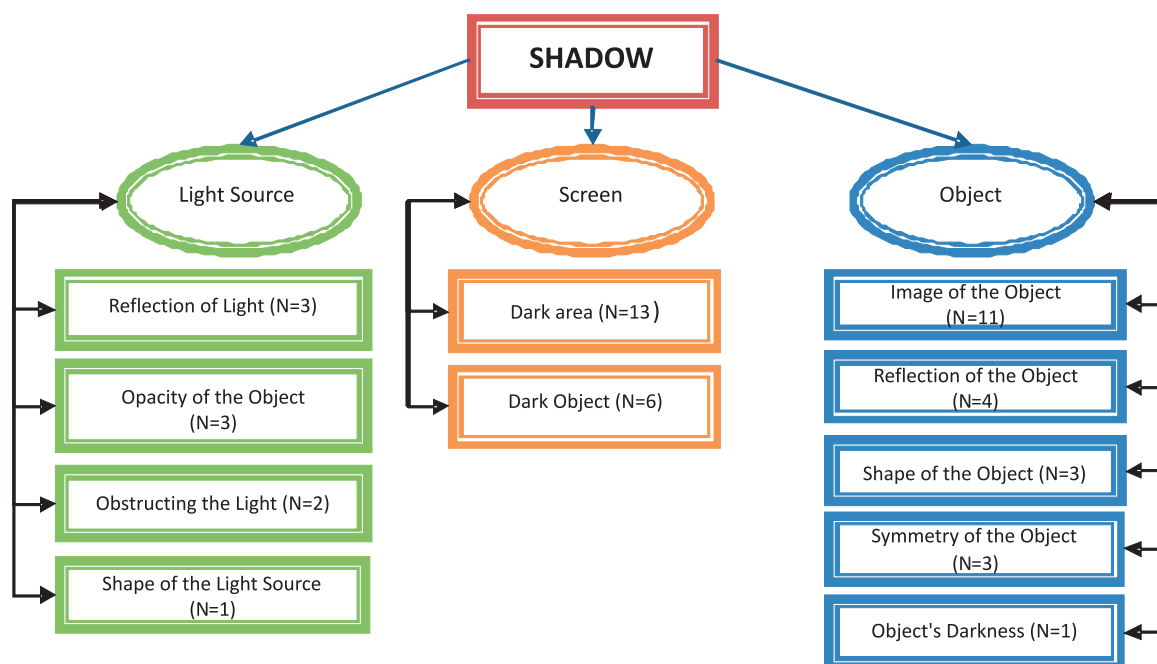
SHADOW

Light Source

Reflection of Light (N=3)

Opacity of the Object (N=3)

Obstructing the Light (N=2)

Shape of the Light Source (N=1)

Screen

Dark area (N=13)

Dark Object (N=6)

Object

Image of the Object (N=11)

Reflection of the Object (N=4)

Shape of the Object (N=3)

Symmetry of the Object (N=3)

Object's Darkness (N=1)